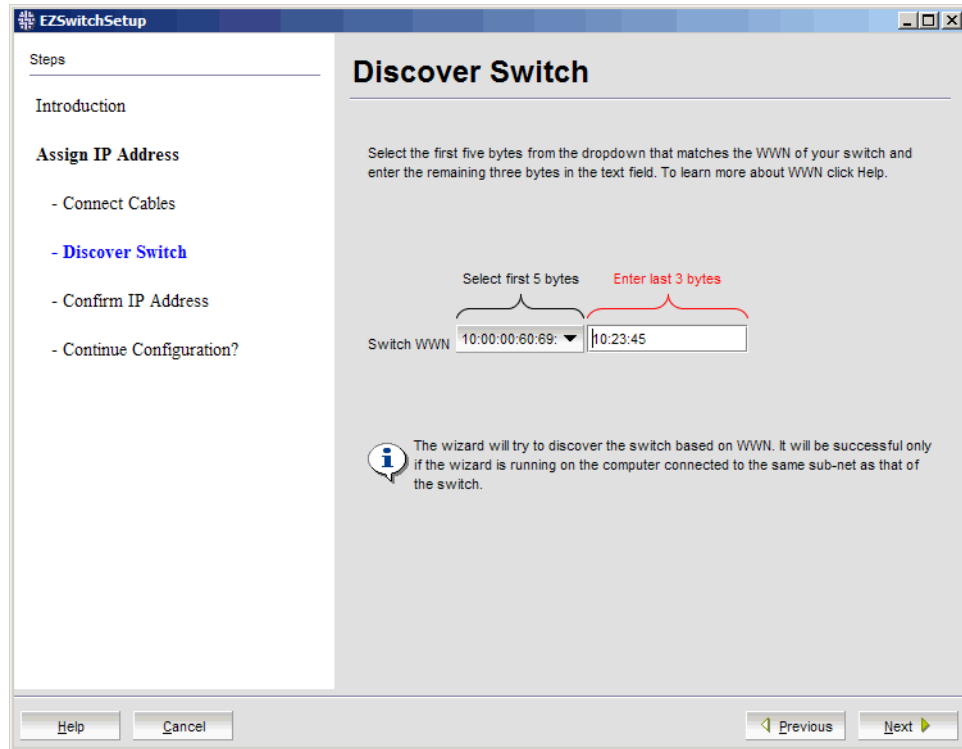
EZSwitchSetup

Steps

Introduction

Assign IP Address

- Connect Cables

- Discover Switch

- Confirm IP Address

- Continue Configuration?

Discover Switch

Select the first five bytes from the dropdown that matches the WWN of your switch and enter the remaining three bytes in the text field. To learn more about WWN click Help.

Select first 5 bytes

Enter last 3 bytes

Switch WWN 10:00:00:60:69: 10:23:45

The wizard will try to discover the switch based on WWN. It will be successful only if the wizard is running on the computer connected to the same sub-net as that of the switch.

Help Cancel Previous Next